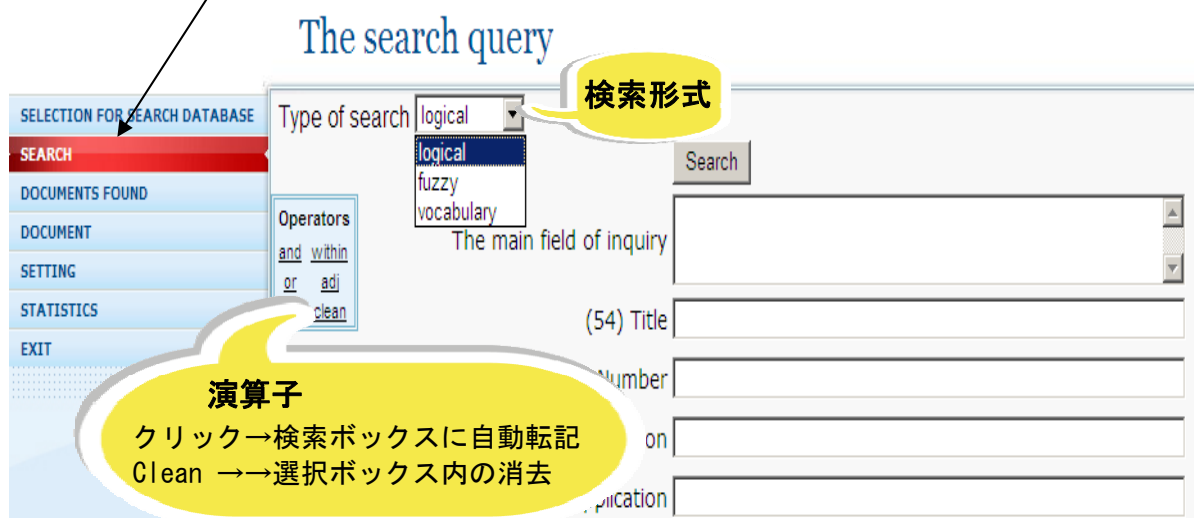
The search query

SELECTION FOR SEARCH DATABASE
SEARCH
DOCUMENTS FOUND
DOCUMENT
SETTING
STATISTICS
EXIT

Type of search logical

logical
fuzzy
vocabulary

検索形式

Search

Operators
and within
or adj
clean

The main field of inquiry

(54) Title

Number

on

plication

演算子
クリック→検索ボックスに自動転記
Clean →→選択ボックス内の消去